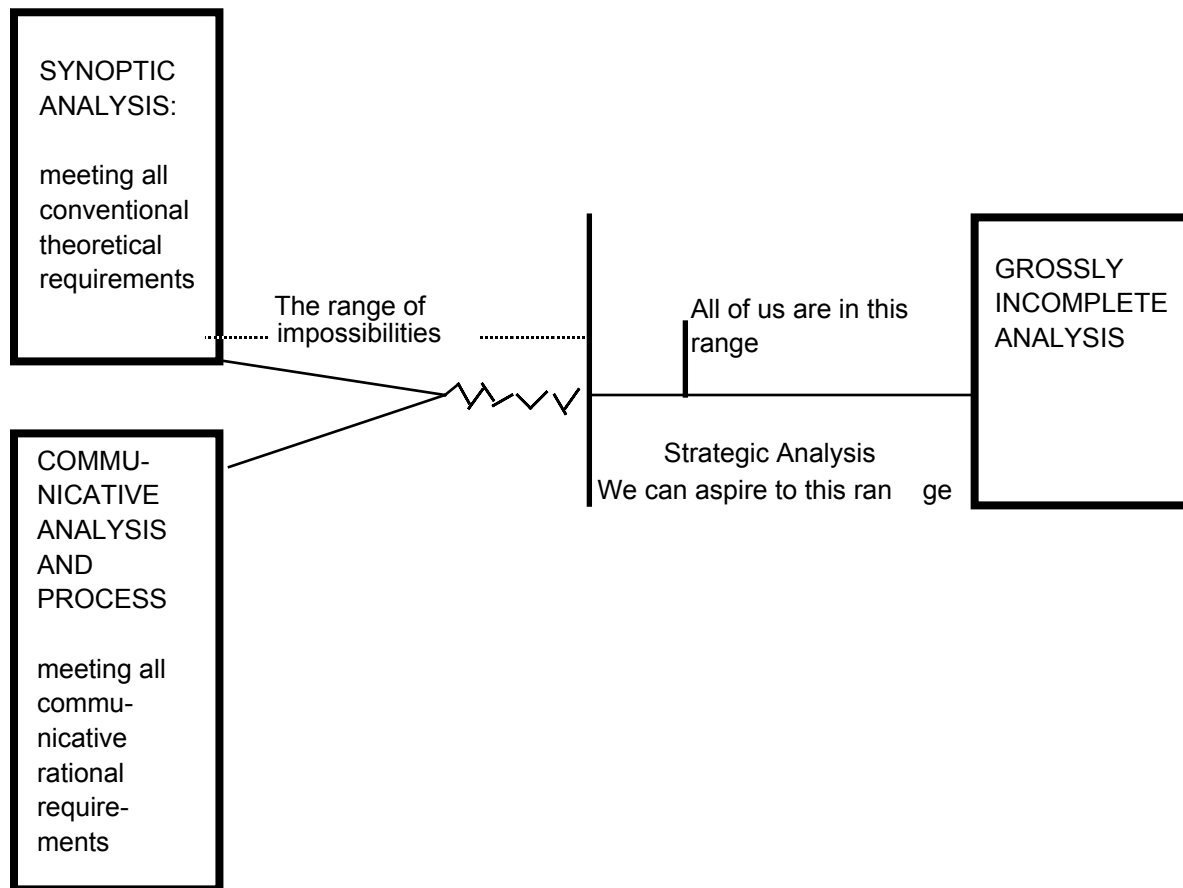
SYNOPTIC ANALYSIS:

meeting all conventional theoretical requirements

The range of impossibilities

All of us are in this range

GROSSLY INCOMPLETE ANALYSIS

Strategic Analysis
We can aspire to this ran ge

COMMUNICATIVE ANALYSIS AND PROCESS

meeting all communicative rational requirements